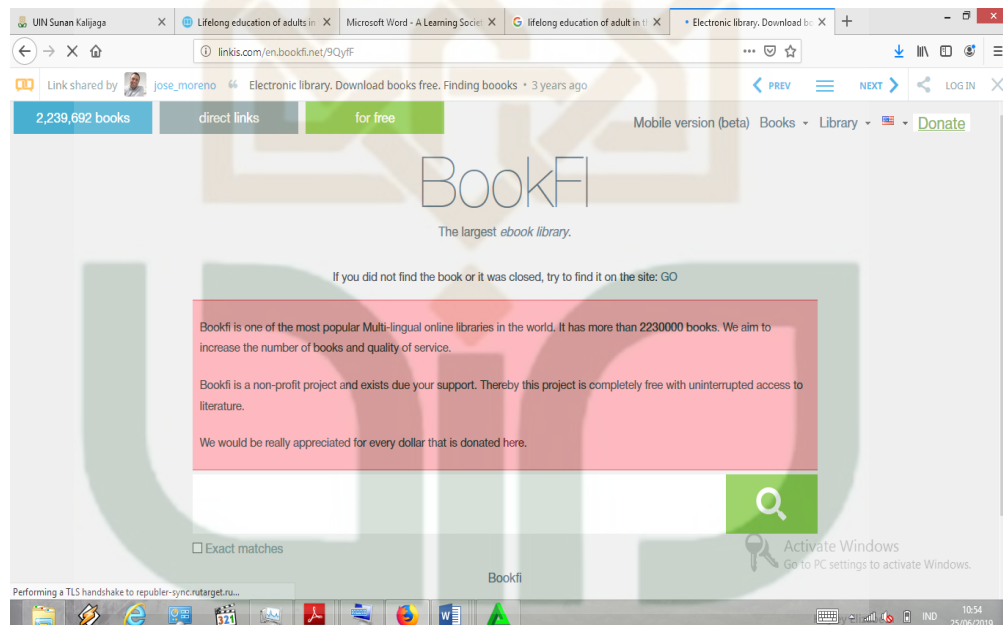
UIN Sunan Kalijaga | Lifelong education of adults in | Microsoft Word - A Learning Societ | lifelong education of adult in t | Electronic library. Download bo

linkis.com/en.bookfi.net/9QyfF

Link shared by jose_moreno Electronic library. Download books free. Finding boooks • 3 years ago PREV NEXT LOG IN

2,239,692 books direct links for free

Mobile version (beta) Books Library Donate

BookFI

The largest ebook library.

If you did not find the book or it was closed, try to find it on the site: GO

Bookfi is one of the most popular Multi-lingual online libraries in the world. It has more than 2230000 books. We aim to increase the number of books and quality of service.

Bookfi is a non-profit project and exists due your support. Thereby this project is completely free with uninterrupted access to literature.

We would be really appreciated for every dollar that is donated here.

Exact matches

Activate Windows
Go to PC settings to activate Windows.

Bookfi

Performing a TLS handshake to republer-sync.rutarget.ru...

IND 10:54 25/06/2019